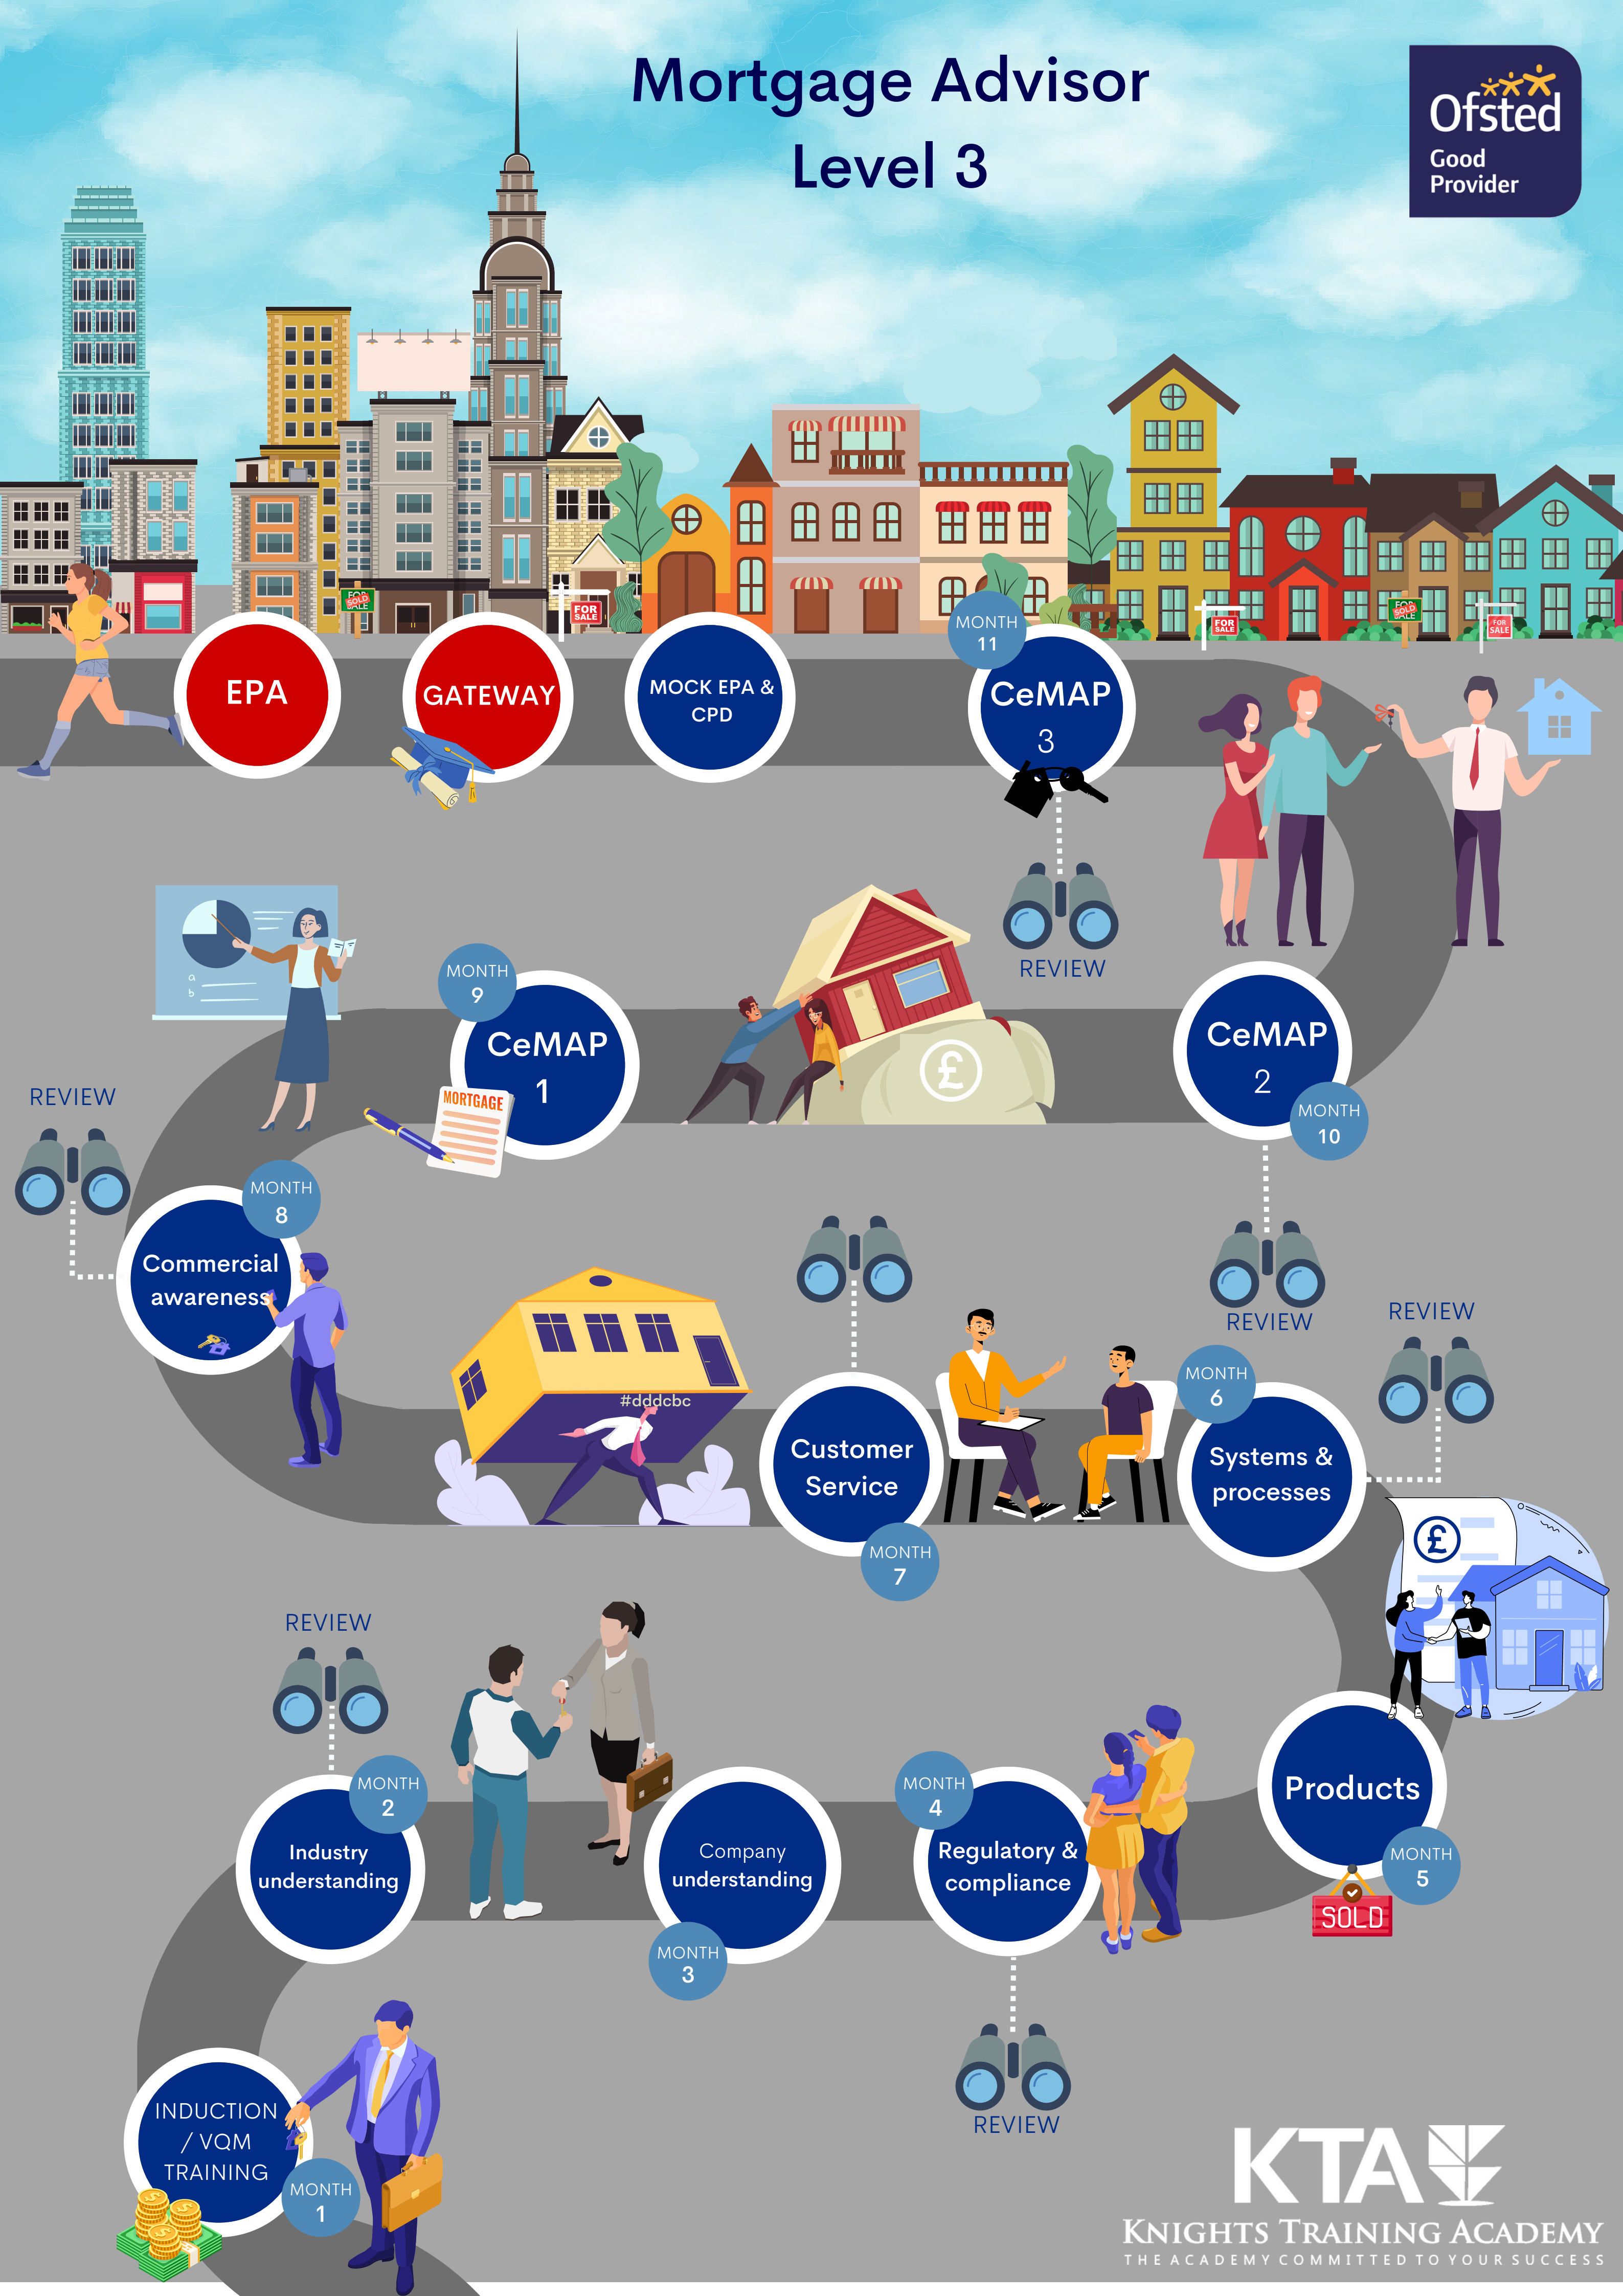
Mortgage Advisor
Level 3

Ofsted
Good
Provider

EPA

GATEWAY

MOCK EPA & CPD

MONTH 11
CeMAP 3

REVIEW

MONTH 9
CeMAP 1

MORTGAGE

CeMAP 2
MONTH 10

REVIEW

MONTH 8
Commercial awareness

REVIEW

REVIEW

#dddcbc

Customer Service
MONTH 7

MONTH 6
Systems & processes

REVIEW

REVIEW

MONTH 2
Industry understanding

Company understanding
MONTH 3

MONTH 4
Regulatory & compliance

Products
MONTH 5

SOLD

REVIEW

INDUCTION / VQM TRAINING
MONTH 1

KTA
KNIGHTS TRAINING ACADEMY
THE ACADEMY COMMITTED TO YOUR SUCCESS

FOR SALE
SOLD
FOR SALE
FOR SALE
SOLD
FOR SALE